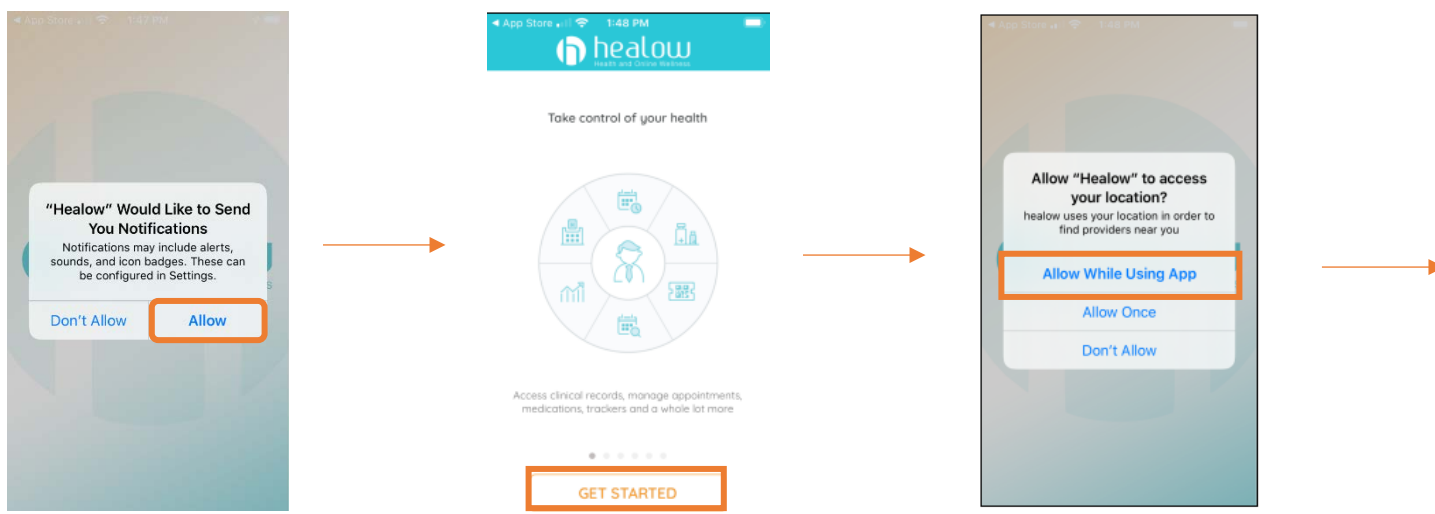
◀ App Store 1:47 PM

"Healow" Would Like to Send You Notifications

Notifications may include alerts, sounds, and icon badges. These can be configured in Settings.

Don't Allow

Allow

◀ App Store 1:48 PM

healow

Health and Online Wellness

Take control of your health

Access clinical records, manage appointments, medications, trackers and a whole lot more

GET STARTED

◀ App Store 1:48 PM

Allow "Healow" to access your location?

healow uses your location in order to find providers near you

Allow While Using App

Allow Once

Don't Allow